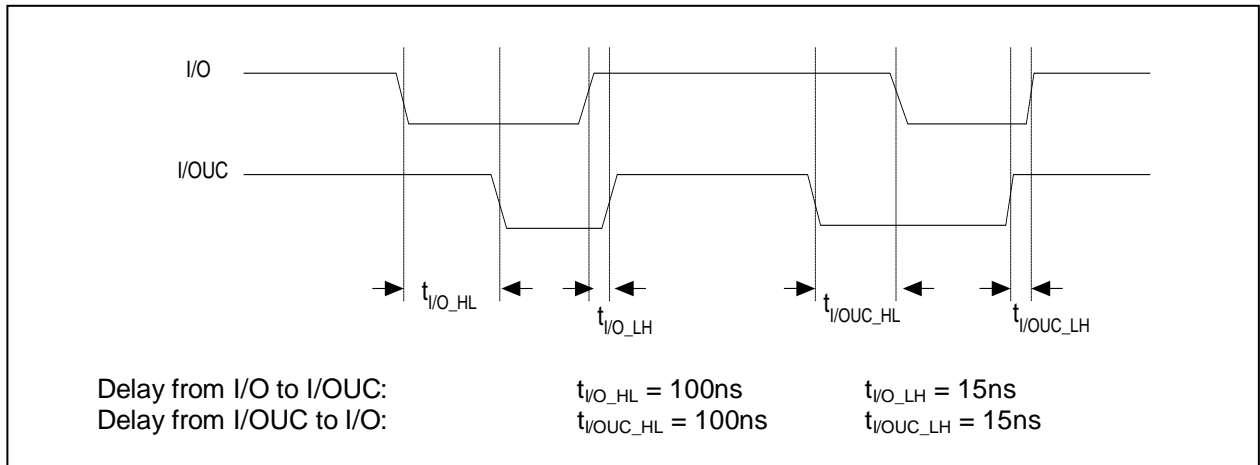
I/O

I/OUC

$t_{I/O\_HL}$

$t_{I/O\_LH}$

$t_{I/OUC\_HL}$

$t_{I/OUC\_LH}$

Delay from I/O to I/OUC: $t_{I/O\_HL}$ = 100ns $t_{I/O\_LH}$ = 15ns
Delay from I/OUC to I/O: $t_{I/OUC\_HL}$ = 100ns $t_{I/OUC\_LH}$ = 15ns